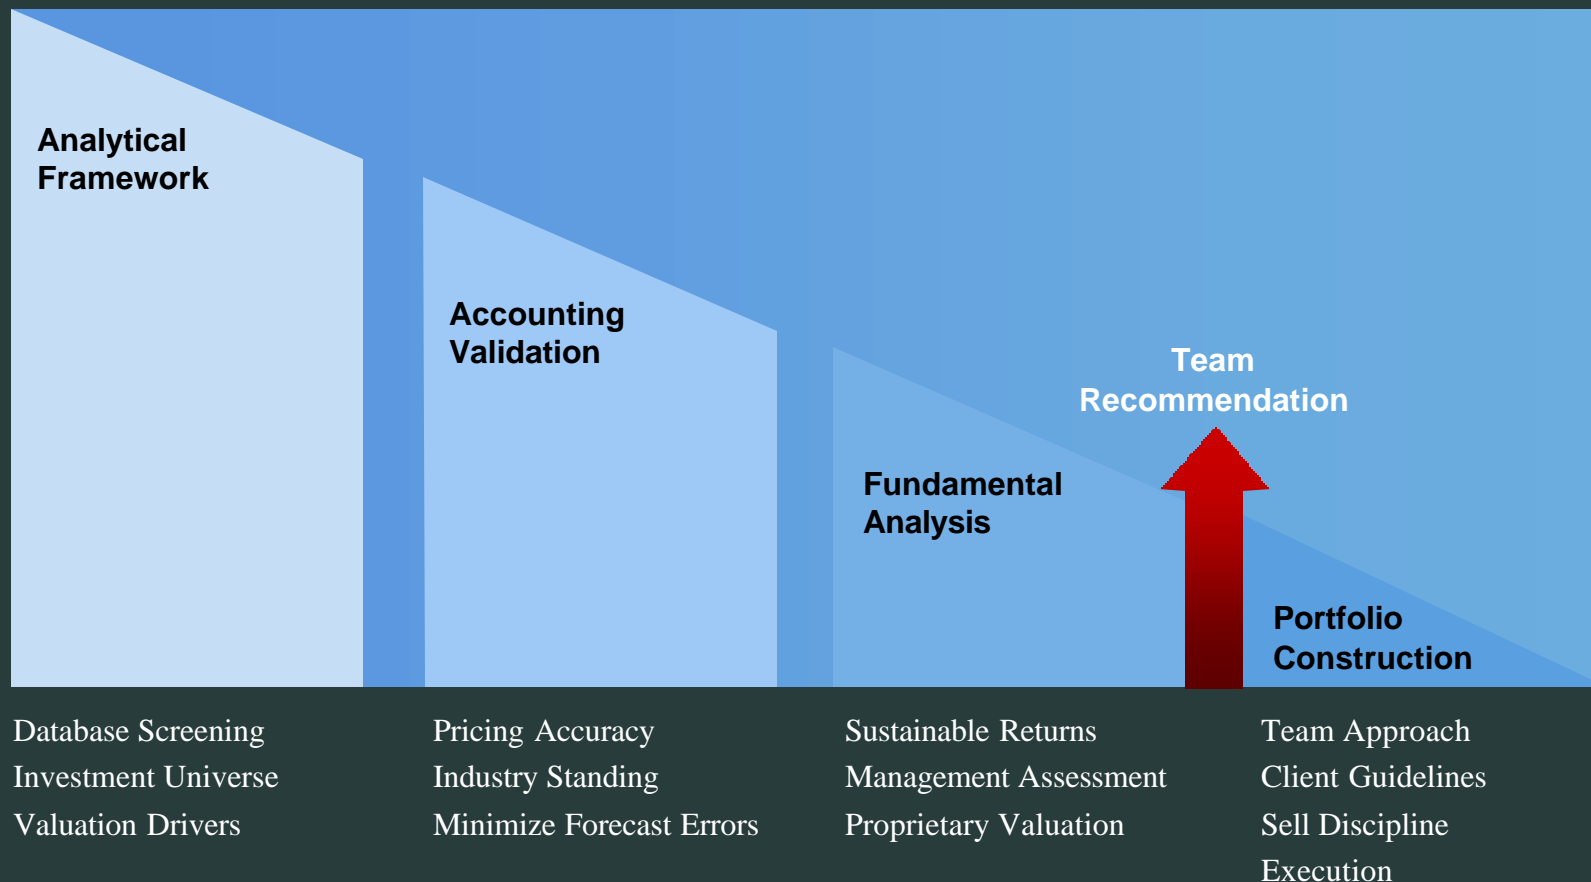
Analytical Framework

Accounting Validation

Team Recommendation

Fundamental Analysis

Portfolio Construction

Database Screening
Investment Universe
Valuation Drivers

Pricing Accuracy
Industry Standing
Minimize Forecast Errors

Sustainable Returns
Management Assessment
Proprietary Valuation

Team Approach
Client Guidelines
Sell Discipline
Execution